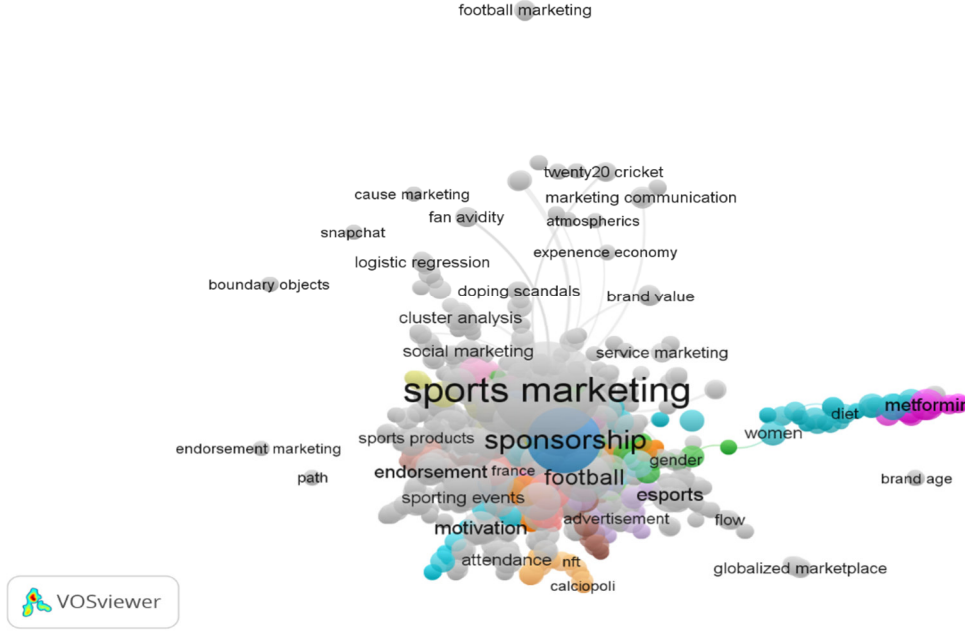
football marketing

twenty20 cricket
cause marketing
marketing communication
fan avidity
atmospherics
snapchat
experience economy
logistic regression
boundary objects
doping scandals
brand value
cluster analysis
social marketing
service marketing
sports marketing
metformin
diet
sponsorship
women
sports products
endorsement marketing
gender
france
endorsement
football
brand age
path
esports
sporting events
flow
advertisement
motivation
attendance
globalized marketplace
nft
calciopoli
VOSviewer